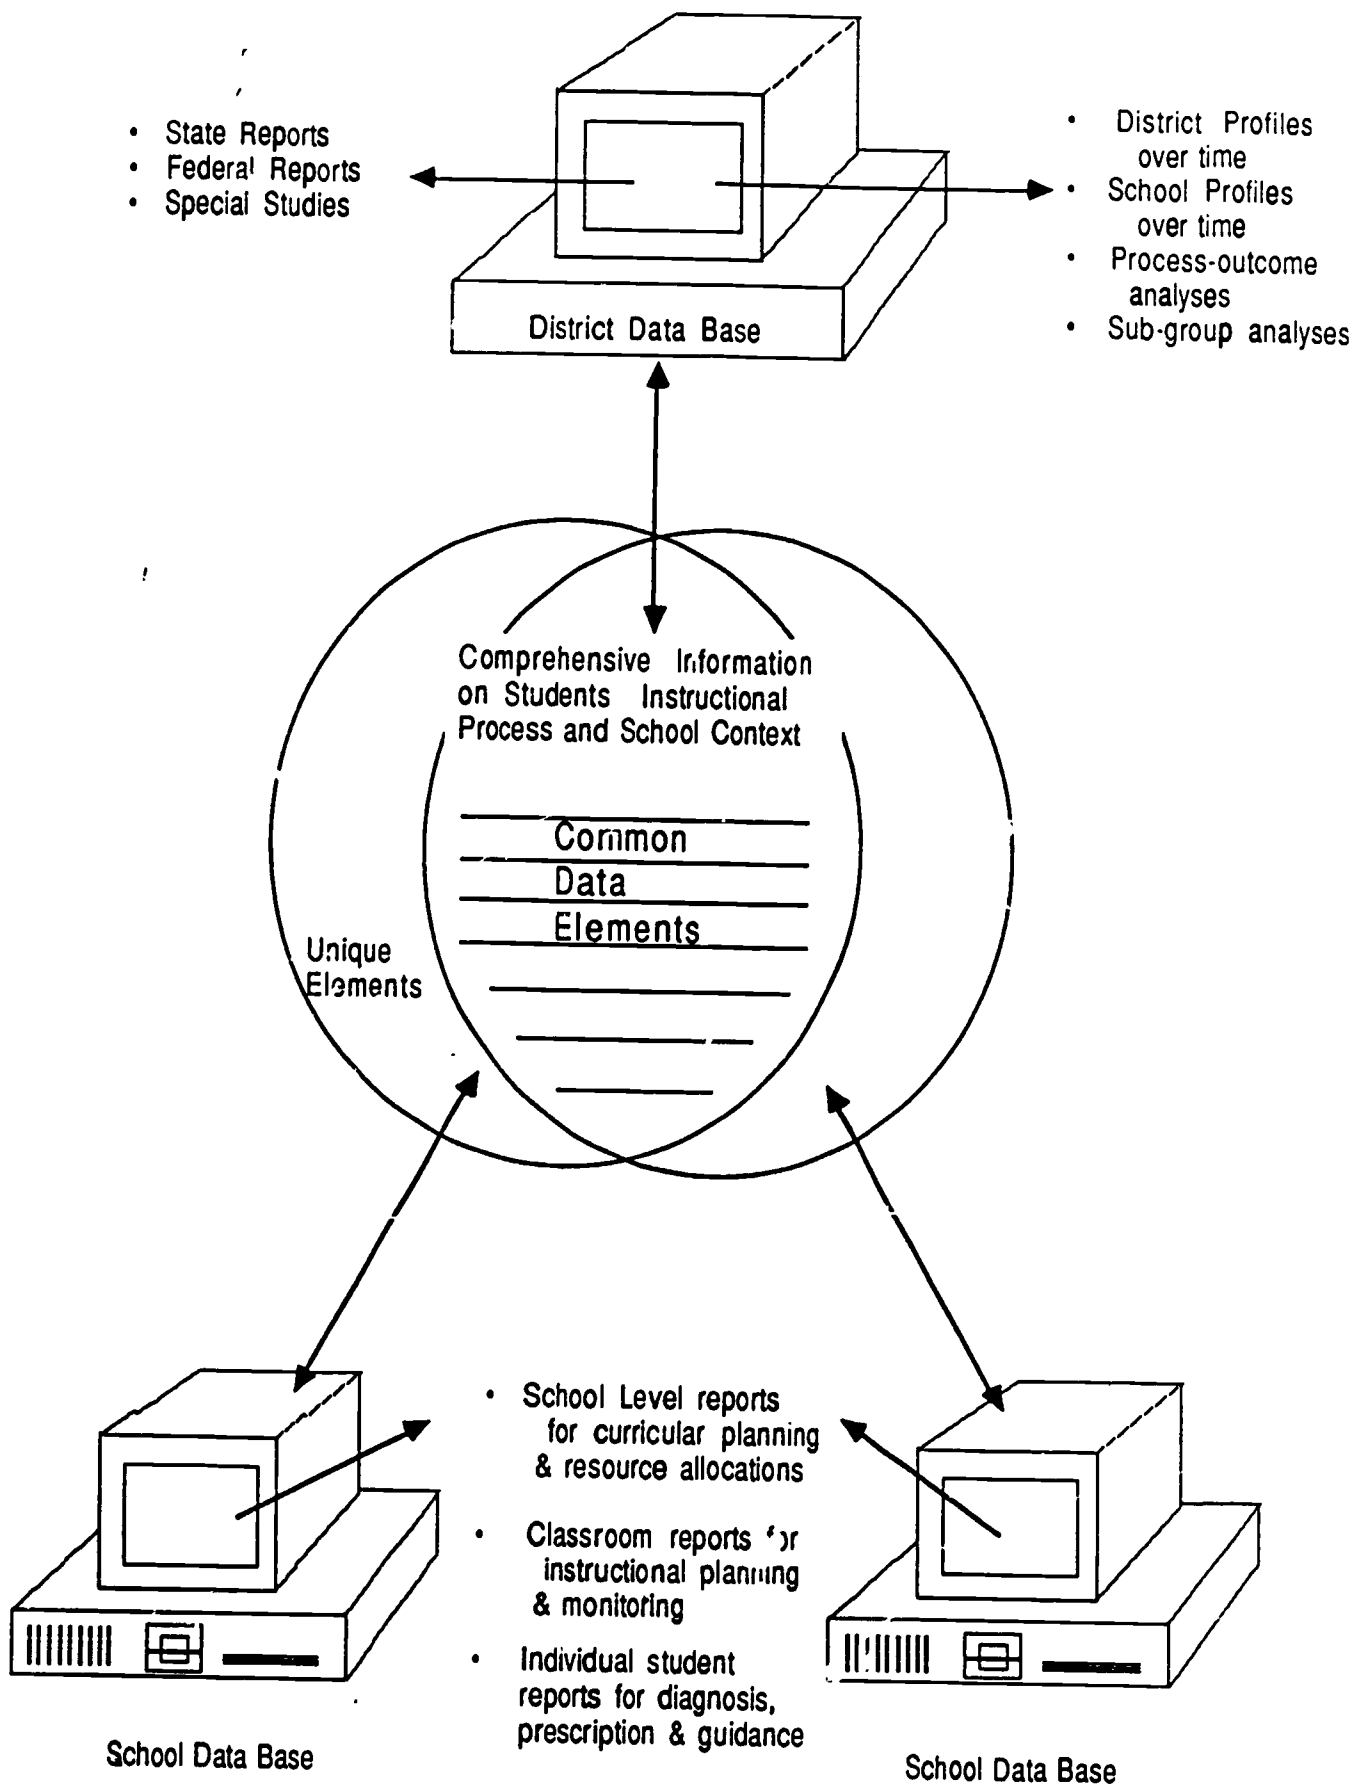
• State Reports
• Federal Reports
• Special Studies

District Data Base

• District Profiles over time
• School Profiles over time
• Process-outcome analyses
• Sub-group analyses

Comprehensive Information on Students Instructional Process and School Context

Common
Data
Elements

Unique Elements

• School Level reports for curricular planning & resource allocations

• Classroom reports for instructional planning & monitoring

• Individual student reports for diagnosis, prescription & guidance

School Data Base

School Data Base